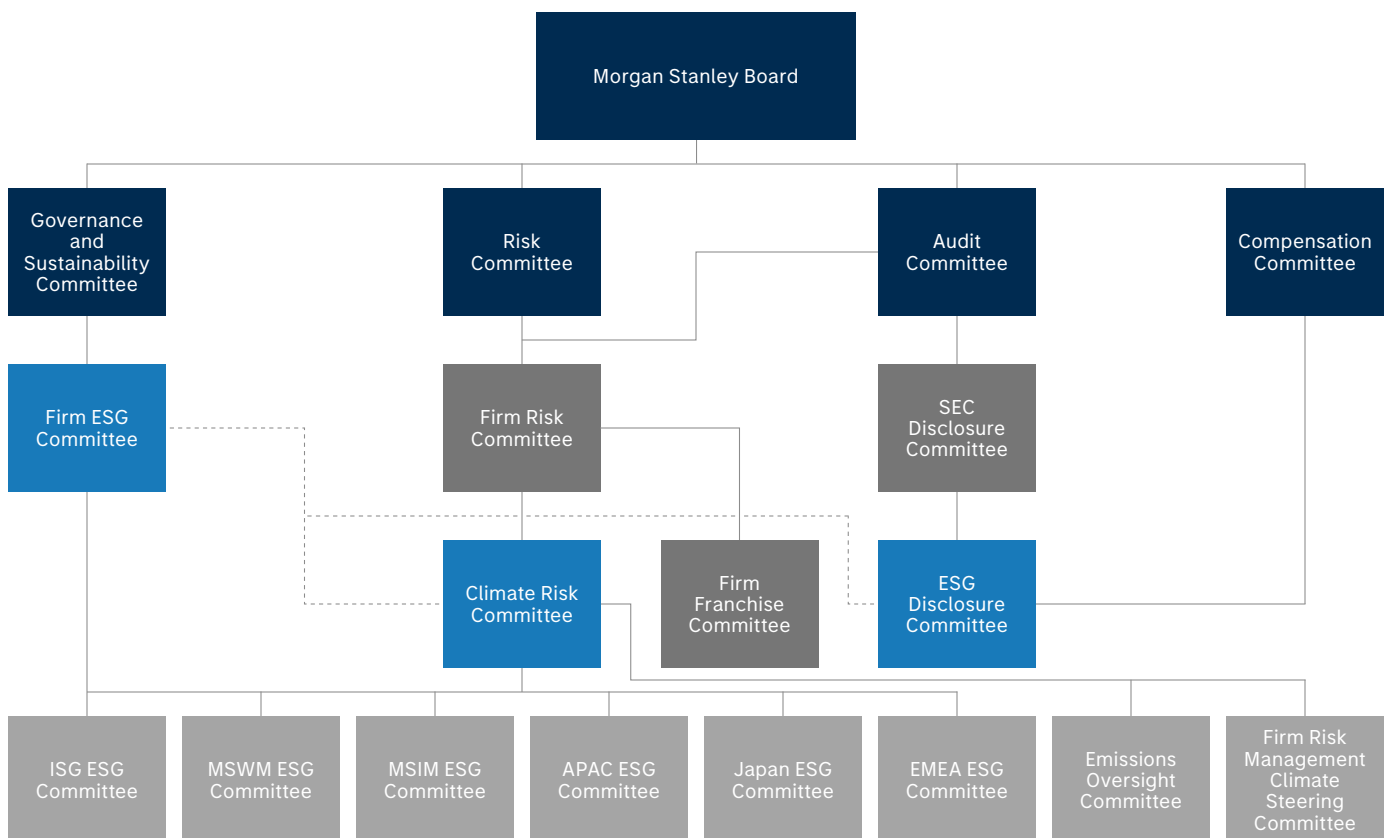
Morgan Stanley Board

Governance and Sustainability Committee

Risk Committee

Audit Committee

Compensation Committee

Firm ESG Committee

Firm Risk Committee

SEC Disclosure Committee

Climate Risk Committee

Firm Franchise Committee

ESG Disclosure Committee

ISG ESG Committee

MSWM ESG Committee

MSIM ESG Committee

APAC ESG Committee

Japan ESG Committee

EMEA ESG Committee

Emissions Oversight Committee

Firm Risk Management Climate Steering Committee